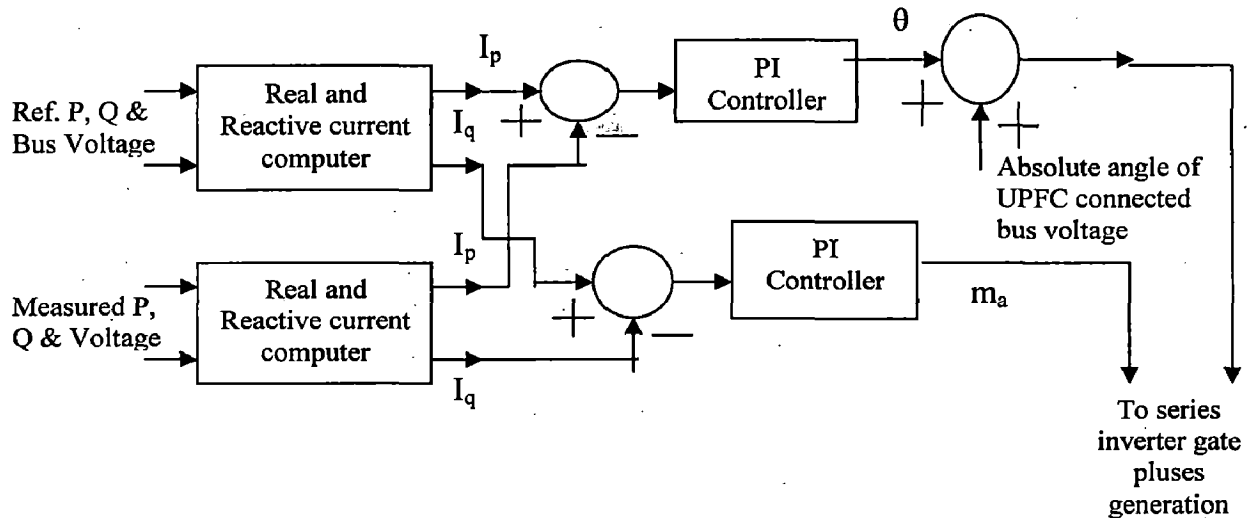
Ref. P, Q & Bus Voltage

Real and Reactive current computer

$I_p$

$I_q$

+

−

PI Controller

$\theta$

+

+

Absolute angle of UPFC connected bus voltage

Measured P, Q & Voltage

Real and Reactive current computer

$I_p$

$I_q$

+

−

PI Controller

$m_a$

To series inverter gate pluses generation